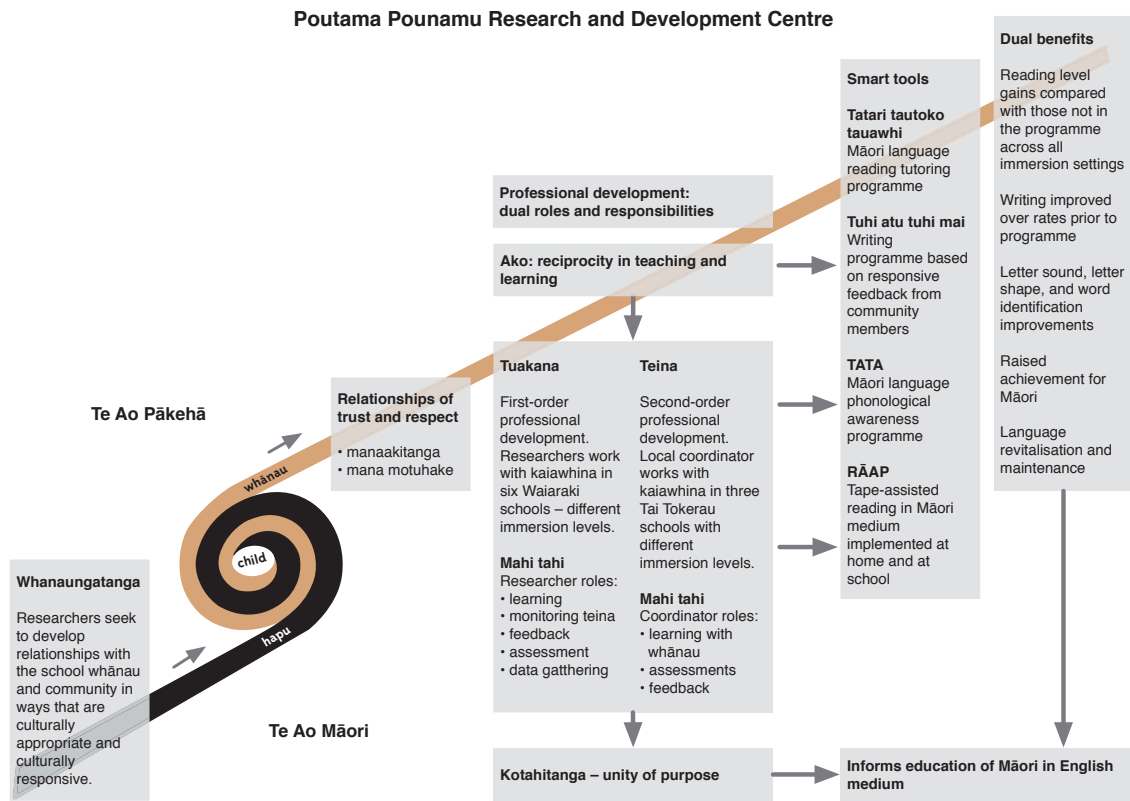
Poutama Pounamu Research and Development Centre

Whanaungatanga

Researchers seek to develop relationships with the school whānau and community in ways that are culturally appropriate and culturally responsive.

hapu

child

whānau

Te Ao Pākehā

Te Ao Māori

Relationships of trust and respect

• manaakitanga
• mana motuhake

Professional development: dual roles and responsibilities

Ako: reciprocity in teaching and learning

Tuakana

First-order professional development. Researchers work with kaiawhina in six Waiaraki schools – different immersion levels.

Mahi tahi
Researcher roles:
• learning
• monitoring teina
• feedback
• assessment
• data gatthering

Teina

Second-order professional development. Local coordinator works with kaiawhina in three Tai Tokerau schools with different immersion levels.

Mahi tahi
Coordinator roles:
• learning with whānau
• assessments
• feedback

Kotahitanga – unity of purpose

Smart tools

Tatari tautoko tauawhi
Māori language reading tutoring programme

Tuhi atu tuhi mai
Writing programme based on responsive feedback from community members

TATA
Māori language phonological awareness programme

RĀAP
Tape-assisted reading in Māori medium implemented at home and at school

Dual benefits

Reading level gains compared with those not in the programme across all immersion settings

Writing improved over rates prior to programme

Letter sound, letter shape, and word identification improvements

Raised achievement for Māori

Language revitalisation and maintenance

Informs education of Māori in English medium